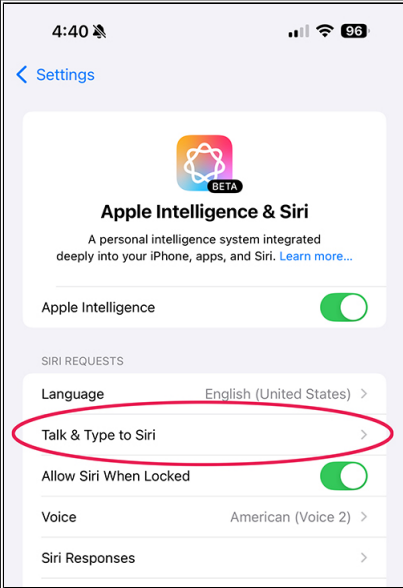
4:40

96

Settings

BETA

Apple Intelligence & Siri

A personal intelligence system integrated deeply into your iPhone, apps, and Siri. Learn more...

Apple Intelligence

SIRI REQUESTS

Language English (United States)

Talk & Type to Siri

Allow Siri When Locked

Voice American (Voice 2)

Siri Responses